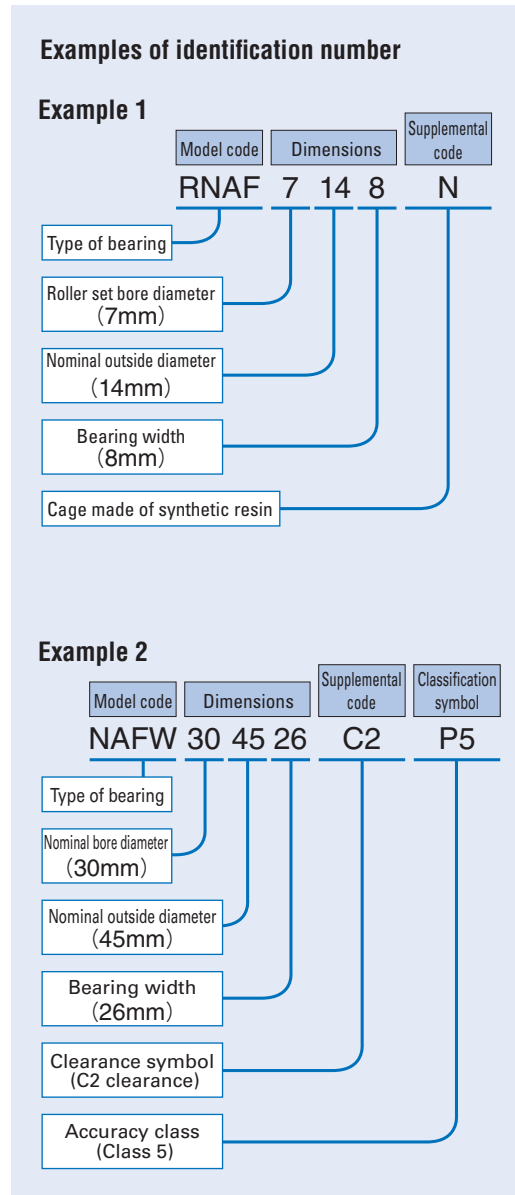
Examples of identification number

Example 1

Model code

Dimensions

Supplemental code

RNAF 7 14 8 N

Type of bearing

Roller set bore diameter (7mm)

Nominal outside diameter (14mm)

Bearing width (8mm)

Cage made of synthetic resin

Example 2

Model code

Dimensions

Supplemental code

Classification symbol

NAFW 30 45 26 C2 P5

Type of bearing

Nominal bore diameter (30mm)

Nominal outside diameter (45mm)

Bearing width (26mm)

Clearance symbol (C2 clearance)

Accuracy class (Class 5)